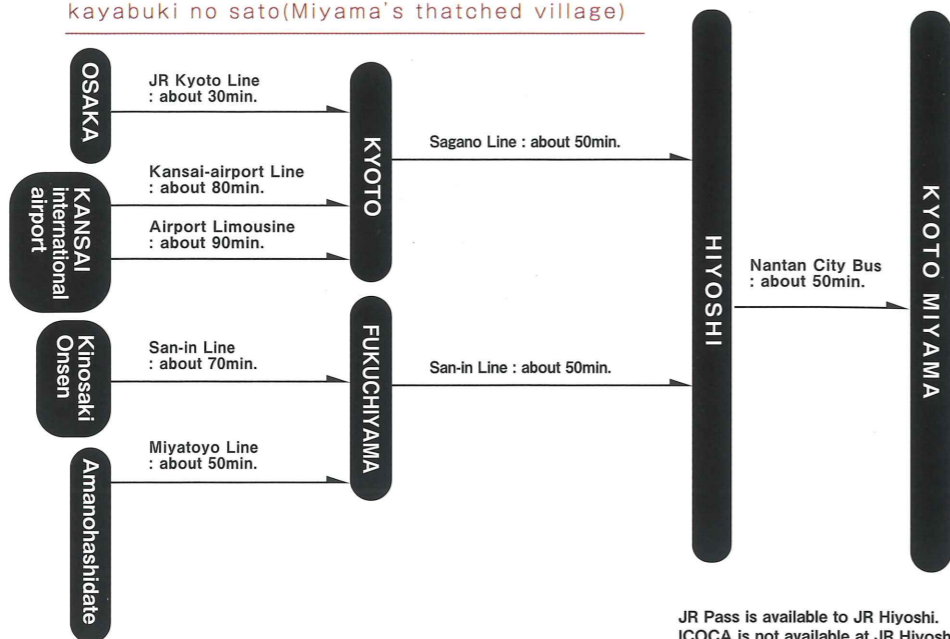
kayabuki no sato(Miyama's thatched village)

OSAKA

JR Kyoto Line
: about 30min.

KYOTO

Sagano Line : about 50min.

HIYOSHI

KYOTO MIYAMA

KANSAI international airport

Kansai-airport Line
: about 80min.

Airport Limousine
: about 90min.

Nantan City Bus
: about 50min.

Kinosaki Onsen

San-in Line
: about 70min.

FUKUCHIYAMA

San-in Line : about 50min.

Amanohashidate

Miyatoyo Line
: about 50min.

JR Pass is available to JR Hiyoshi.
ICOCA is not available at JR Hiyoshi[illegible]